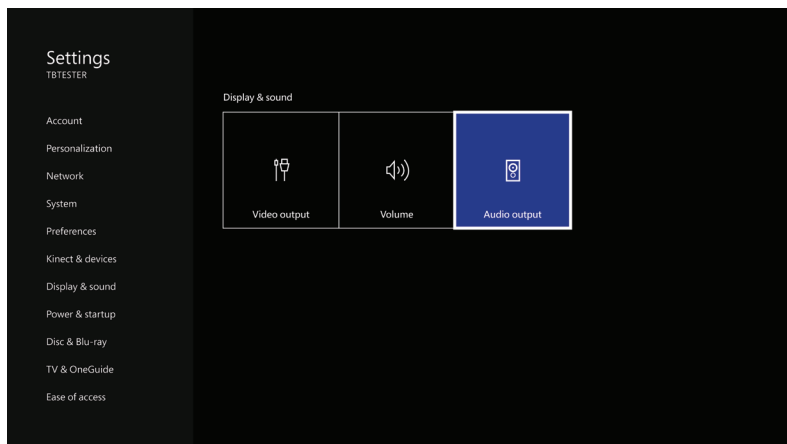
Settings
TBTESTER

Account
Personalization
Network
System
Preferences
Kinect & devices
Display & sound
Power & startup
Disc & Blu-ray
TV & OneGuide
Ease of access

Display & sound

Video output

Volume

Audio output